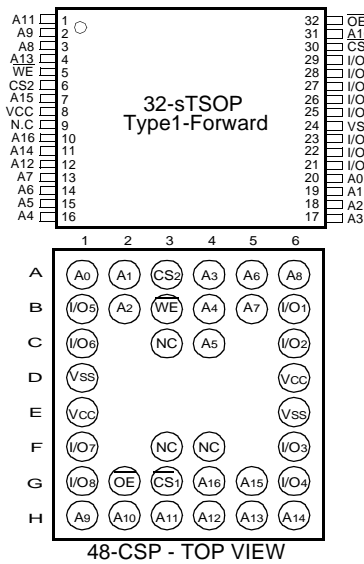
A11 1
A9 2
A8 3
A13 4
WE 5
CS2 6
A15 7
VCC 8
N.C 9
A16 10
A14 11
A12 12
A7 13
A6 14
A5 15
A4 16

32-sTSOP
Type1-Forward

32 OE
31 A1
30 CS
29 I/O
28 I/O
27 I/O
26 I/O
25 I/O
24 VS
23 I/O
22 I/O
21 I/O
20 A0
19 A1
18 A2
17 A3

| | 1 | 2 | 3 | 4 | 5 | 6 |
|---|---|---|---|---|---|---|
| A | A0 | A1 | CS2 | A3 | A6 | A8 |
| B | I/O5 | A2 | WE | A4 | A7 | I/O1 |
| C | I/O6 | | NC | A5 | | I/O2 |
| D | Vss | | | | | Vcc |
| E | Vcc | | | | | Vss |
| F | I/O7 | | NC | NC | | I/O3 |
| G | I/O8 | OE | CS1 | A16 | A15 | I/O4 |
| H | A9 | A10 | A11 | A12 | A13 | A14 |

48-CSP - TOP VIEW